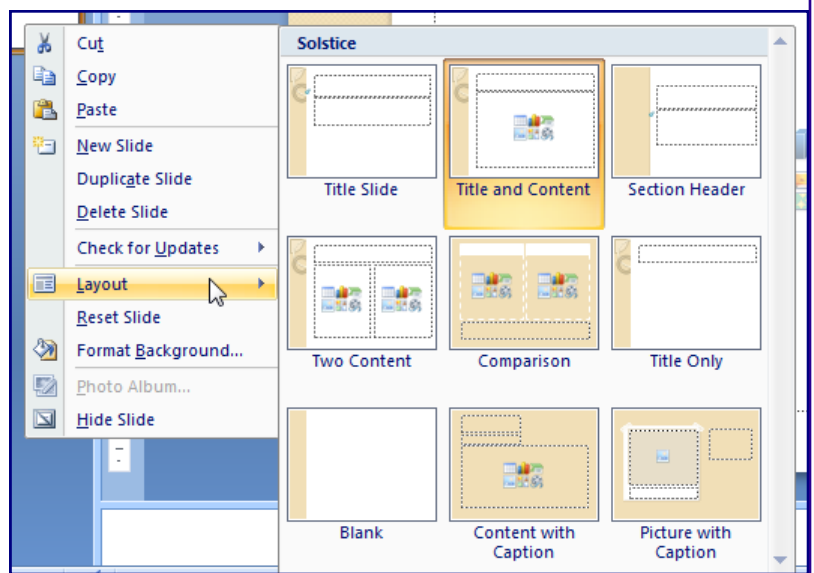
Cut
Copy
Paste
New Slide
Duplicate Slide
Delete Slide
Check for Updates
Layout
Reset Slide
Format Background...
Photo Album...
Hide Slide

Solstice

Title Slide
Title and Content
Section Header
Two Content
Comparison
Title Only
Blank
Content with Caption
Picture with Caption